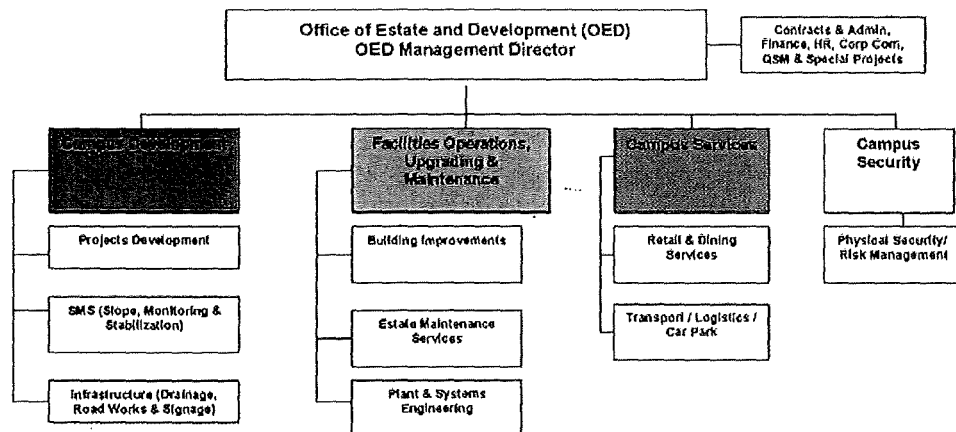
Office of Estate and Development (OED)
OED Management Director

Contracts & Admin, Finance, HR, Corp Com, QSM & Special Projects

Campus Development

Projects Development

SMS (Slope, Monitoring & Stabilization)

Infrastructure (Drainage, Road Works & Signage)

Facilities Operations, Upgrading & Maintenance

Building Improvements

Estate Maintenance Services

Plant & Systems Engineering

Campus Services

Retail & Dining Services

Transport / Logistics / Car Park

Campus Security

Physical Security/ Risk Management